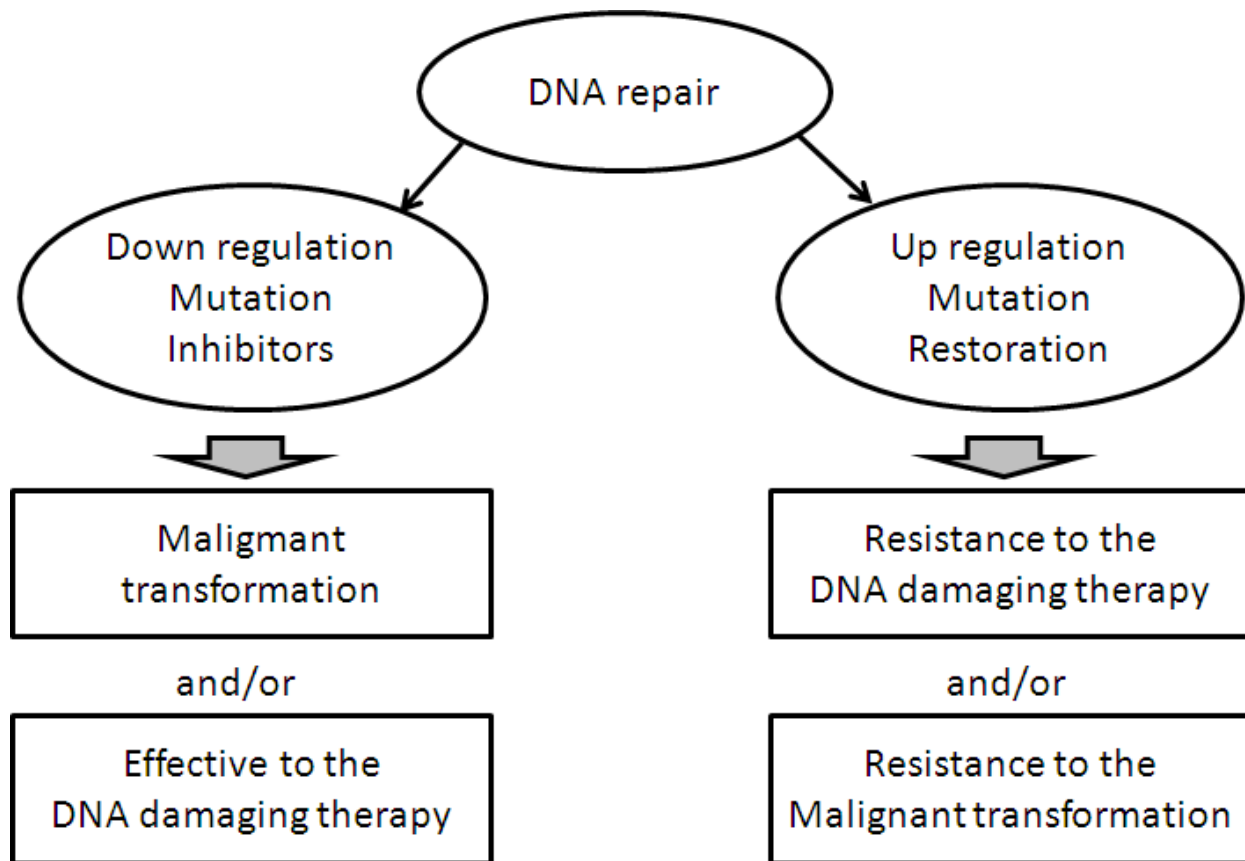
DNA repair

Down regulation
Mutation
Inhibitors

Up regulation
Mutation
Restoration

Maligmant transformation

and/or

Effective to the DNA damaging therapy

Resistance to the DNA damaging therapy

and/or

Resistance to the Malignant transformation